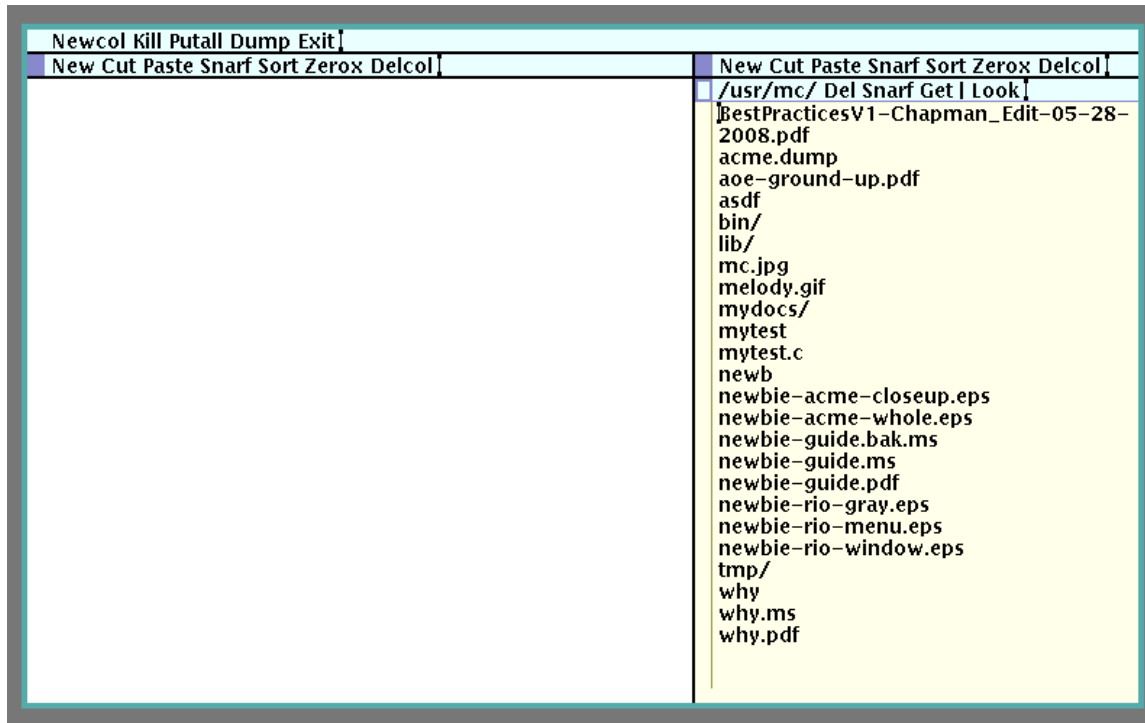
Newcol Kill Putall Dump Exit

New Cut Paste Snarf Sort Zerox Delcol

New Cut Paste Snarf Sort Zerox Delcol

/usr/mc/ Del Snarf Get | Look

BestPracticesV1-Chapman_Edit-05-28-2008.pdf
acme.dump
aoe-ground-up.pdf
asdf
bin/
lib/
mc.jpg
melody.gif
mydocs/
mytest
mytest.c
newb
newbie-acme-closeup.eps
newbie-acme-whole.eps
newbie-guide.bak.ms
newbie-guide.ms
newbie-guide.pdf
newbie-rio-gray.eps
newbie-rio-menu.eps
newbie-rio-window.eps
tmp/
why
why.ms
why.pdf